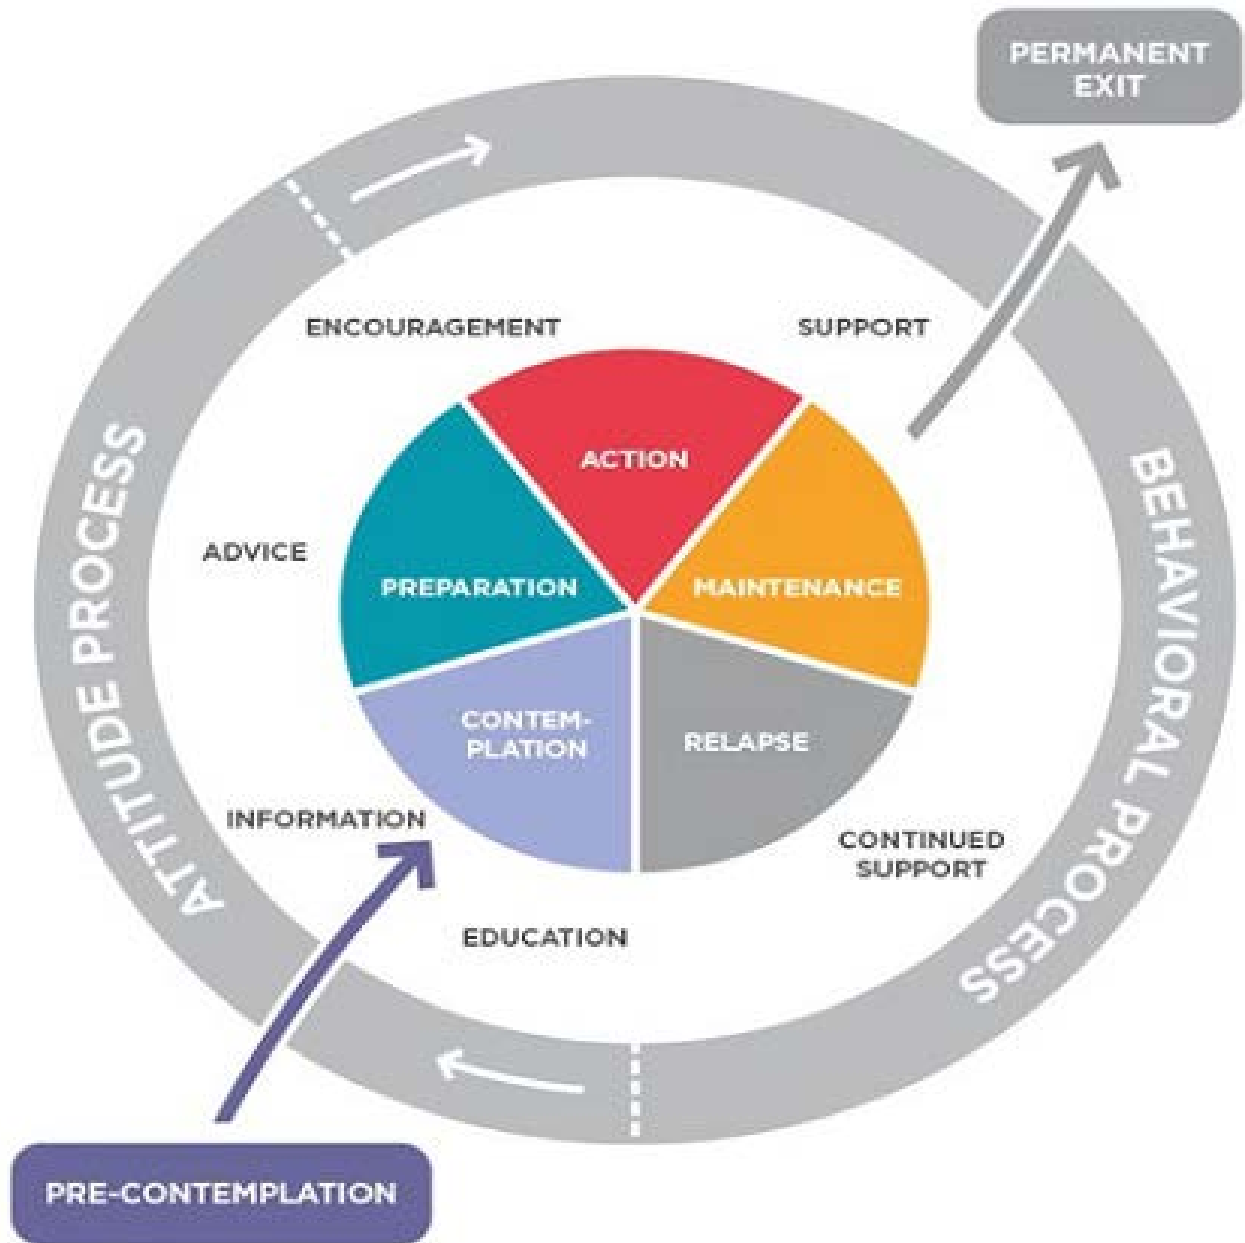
PERMANENT EXIT

ENCOURAGEMENT

SUPPORT

ATTITUDE PROCESS

BEHAVIORAL PROCESS

ACTION

ADVICE

PREPARATION

MAINTENANCE

CONTEMPLATION

RELAPSE

INFORMATION

CONTINUED SUPPORT

EDUCATION

PRE-CONTEMPLATION